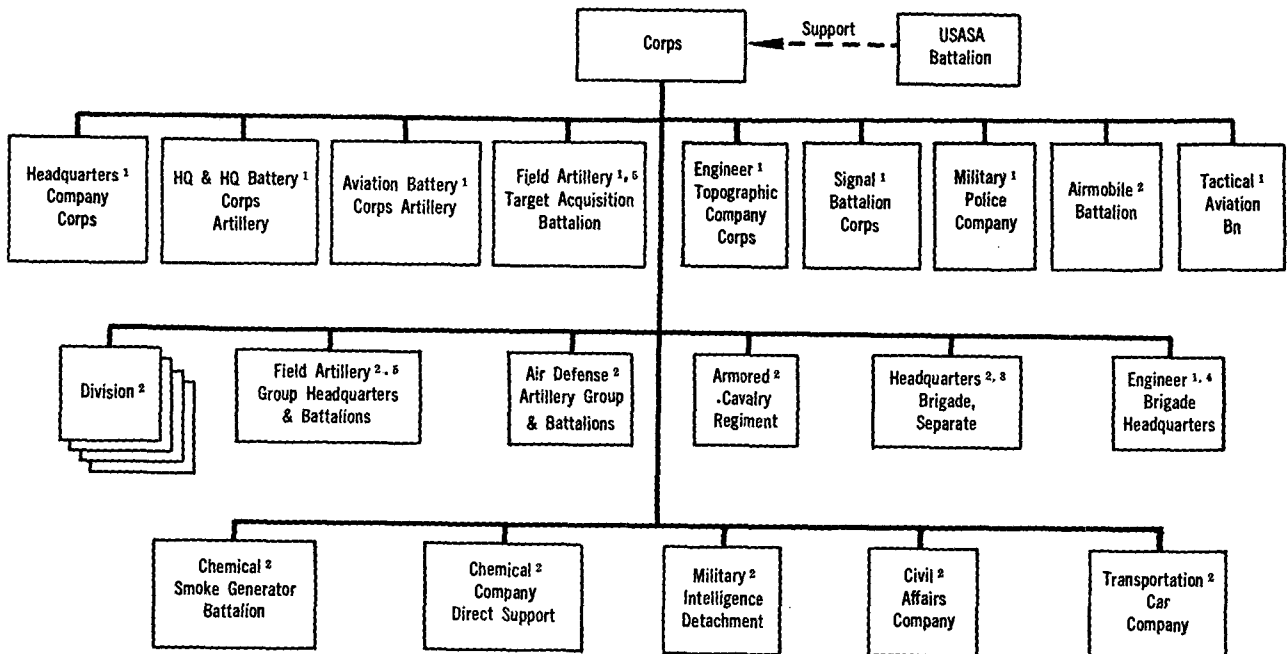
Corps

Support

USASA Battalion

Headquarters $^1$ Company Corps

HQ & HQ Battery $^1$ Corps Artillery

Aviation Battery $^1$ Corps Artillery

Field Artillery $^{1,5}$ Target Acquisition Battalion

Engineer $^1$ Topographic Company Corps

Signal $^1$ Battalion Corps

Military $^1$ Police Company

Airmobile $^2$ Battalion

Tactical $^1$ Aviation Bn

Division $^2$

Field Artillery $^{2,5}$ Group Headquarters & Battalions

Air Defense $^2$ Artillery Group & Battalions

Armored $^2$ Cavalry Regiment

Headquarters $^{2,3}$ Brigade, Separate

Engineer $^{1,4}$ Brigade Headquarters

Chemical $^2$ Smoke Generator Battalion

Chemical $^2$ Company Direct Support

Military $^2$ Intelligence Detachment

Civil $^2$ Affairs Company

Transportation $^2$ Car Company